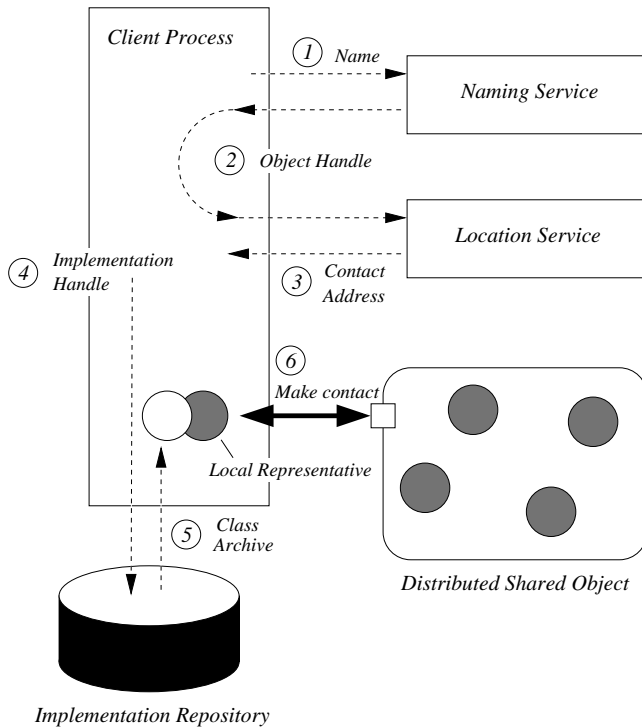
Client Process

1 Name

Naming Service

2 Object Handle

Location Service

4 Implementation Handle

3 Contact Address

6 Make contact

Local Representative

5 Class Archive

Distributed Shared Object

Implementation Repository